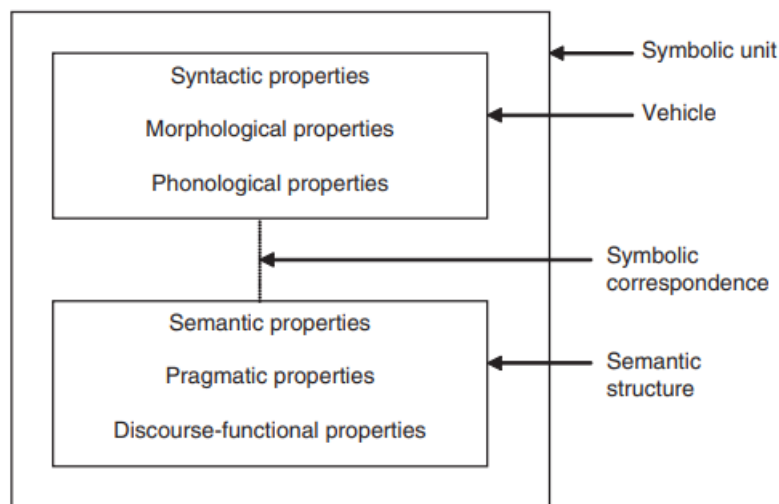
Syntactic properties

Morphological properties

Phonological properties

Symbolic unit

Vehicle

Symbolic correspondence

Semantic properties

Pragmatic properties

Discourse-functional properties

Semantic structure